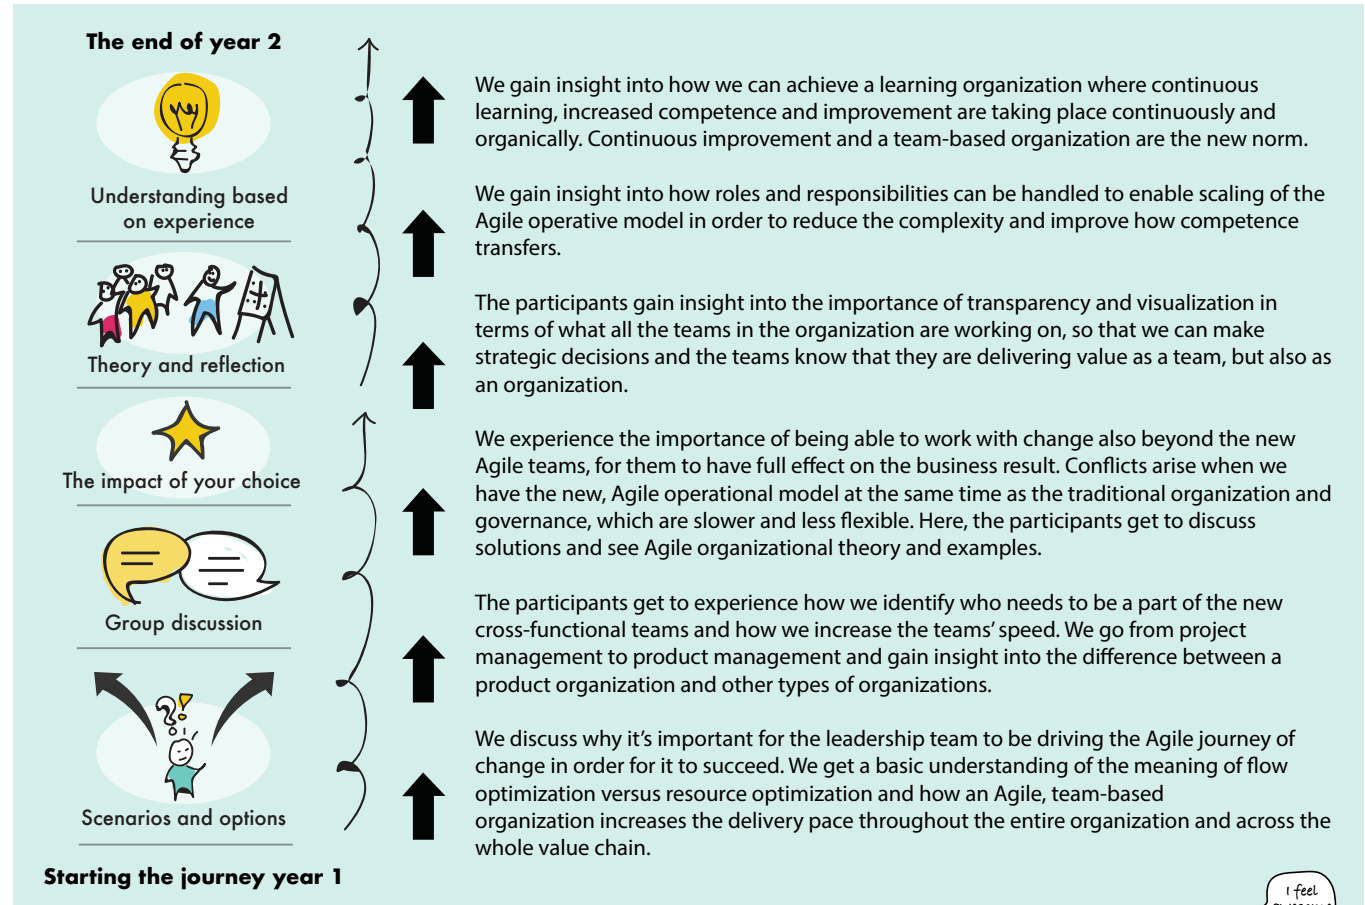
The end of year 2

Understanding based on experience

Theory and reflection

The impact of your choice

Group discussion

Scenarios and options

Starting the journey year 1

We gain insight into how we can achieve a learning organization where continuous learning, increased competence and improvement are taking place continuously and organically. Continuous improvement and a team-based organization are the new norm.

We gain insight into how roles and responsibilities can be handled to enable scaling of the Agile operative model in order to reduce the complexity and improve how competence transfers.

The participants gain insight into the importance of transparency and visualization in terms of what all the teams in the organization are working on, so that we can make strategic decisions and the teams know that they are delivering value as a team, but also as an organization.

We experience the importance of being able to work with change also beyond the new Agile teams, for them to have full effect on the business result. Conflicts arise when we have the new, Agile operational model at the same time as the traditional organization and governance, which are slower and less flexible. Here, the participants get to discuss solutions and see Agile organizational theory and examples.

The participants get to experience how we identify who needs to be a part of the new cross-functional teams and how we increase the teams' speed. We go from project management to product management and gain insight into the difference between a product organization and other types of organizations.

We discuss why it's important for the leadership team to be driving the Agile journey of change in order for it to succeed. We get a basic understanding of the meaning of flow optimization versus resource optimization and how an Agile, team-based organization increases the delivery pace throughout the entire organization and across the whole value chain.

I feel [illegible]